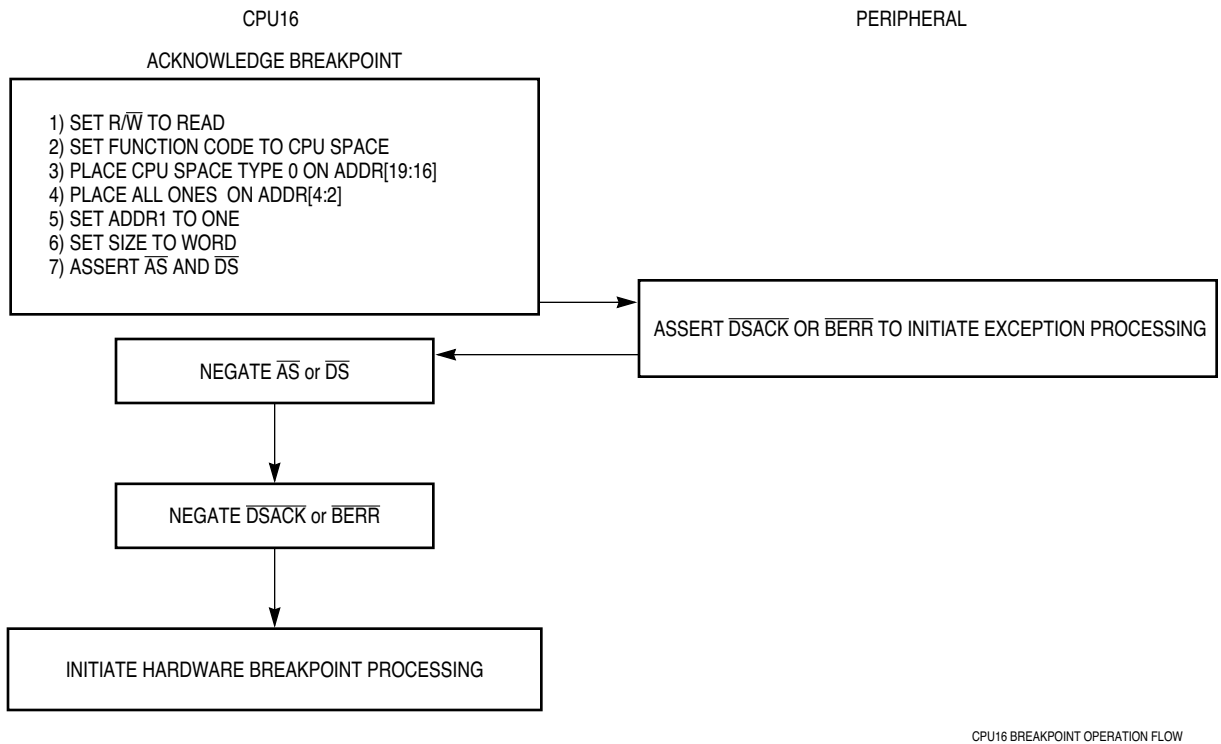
CPU16

PERIPHERAL

ACKNOWLEDGE BREAKPOINT

1) SET R/$\overline{W}$ TO READ
2) SET FUNCTION CODE TO CPU SPACE
3) PLACE CPU SPACE TYPE 0 ON ADDR[19:16]
4) PLACE ALL ONES ON ADDR[4:2]
5) SET ADDR1 TO ONE
6) SET SIZE TO WORD
7) ASSERT $\overline{AS}$ AND $\overline{DS}$

ASSERT $\overline{DSACK}$ OR $\overline{BERR}$ TO INITIATE EXCEPTION PROCESSING

NEGATE $\overline{AS}$ or $\overline{DS}$

NEGATE $\overline{DSACK}$ or $\overline{BERR}$

INITIATE HARDWARE BREAKPOINT PROCESSING

CPU16 BREAKPOINT OPERATION FLOW